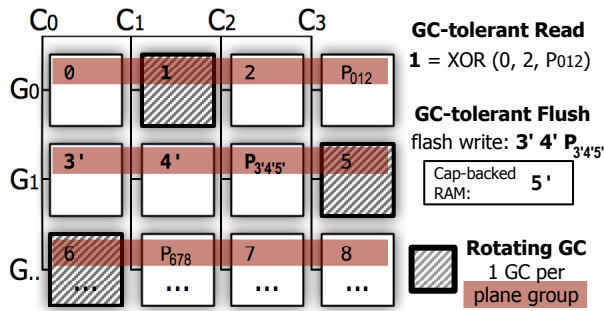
$C_0$ $C_1$ $C_2$ $C_3$

$G_0$ 0 1 2 $P_{012}$

$G_1$ 3' 4' $P_{3'4'5'}$ 5

$G_{..}$ 6 $P_{678}$ 7 8

... ... ... ...

GC-tolerant Read

1 = XOR (0, 2, $P_{012}$)

GC-tolerant Flush

flash write: 3' 4' $P_{3'4'5'}$

Cap-backed RAM: 5'

Rotating GC

1 GC per plane group